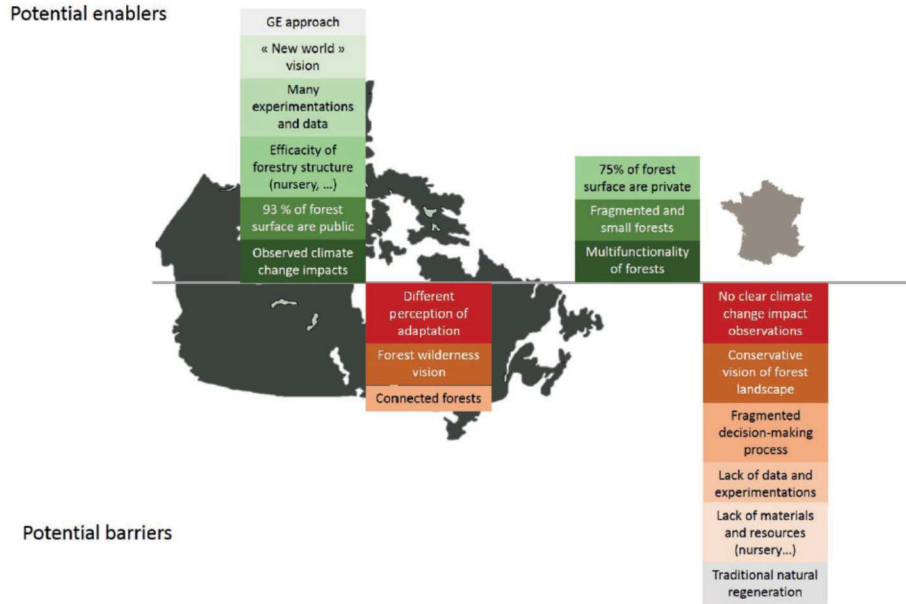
Potential enablers

GE approach

« New world » vision

Many experimentations and data

Efficacity of forestry structure (nursery, ...)

93 % of forest surface are public

Observed climate change impacts

75% of forest surface are private

Fragmented and small forests

Multifunctionality of forests

Different perception of adaptation

Forest wilderness vision

Connected forests

No clear climate change impact observations

Conservative vision of forest landscape

Fragmented decision-making process

Lack of data and experimentations

Lack of materials and resources (nursery...)

Traditional natural regeneration

Potential barriers